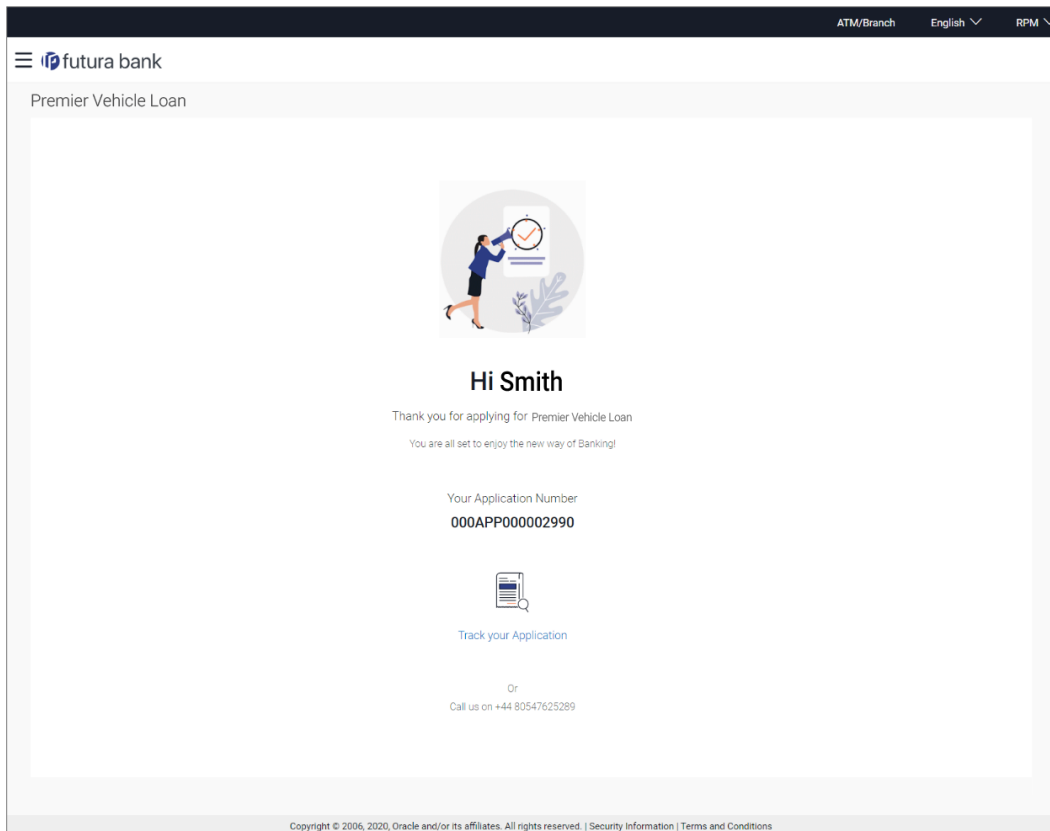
ATM/Branch English RPM

futura bank

Premier Vehicle Loan

Hi Smith

Thank you for applying for Premier Vehicle Loan

You are all set to enjoy the new way of Banking!

Your Application Number

000APP000002990

Track your Application

Or

Call us on +44 80547625289

Copyright © 2006, 2020, Oracle and/or its affiliates. All rights reserved. | Security Information | Terms and Conditions